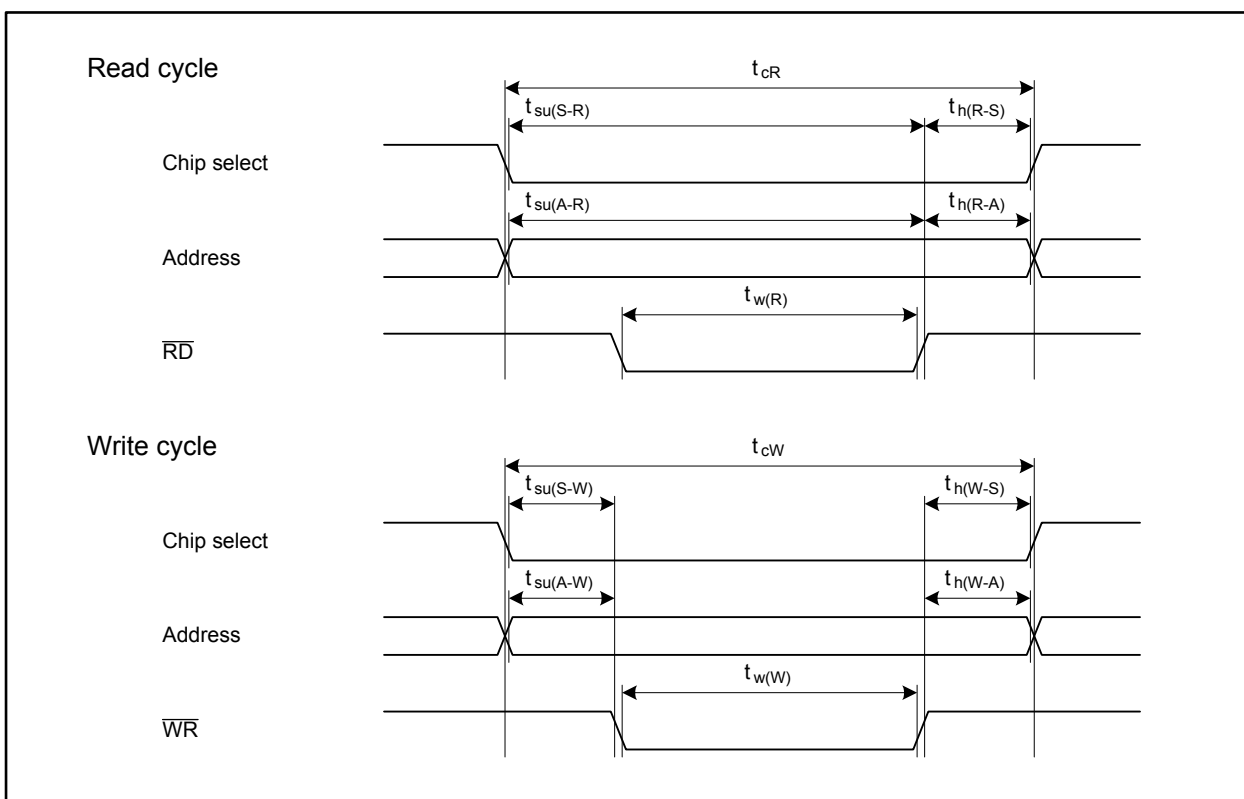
Read cycle

$t_{cR}$

$t_{su(S-R)}$

$t_{h(R-S)}$

Chip select

$t_{su(A-R)}$

$t_{h(R-A)}$

Address

$t_{w(R)}$

$\overline{RD}$

Write cycle

$t_{cW}$

$t_{su(S-W)}$

$t_{h(W-S)}$

Chip select

$t_{su(A-W)}$

$t_{h(W-A)}$

Address

$t_{w(W)}$

$\overline{WR}$